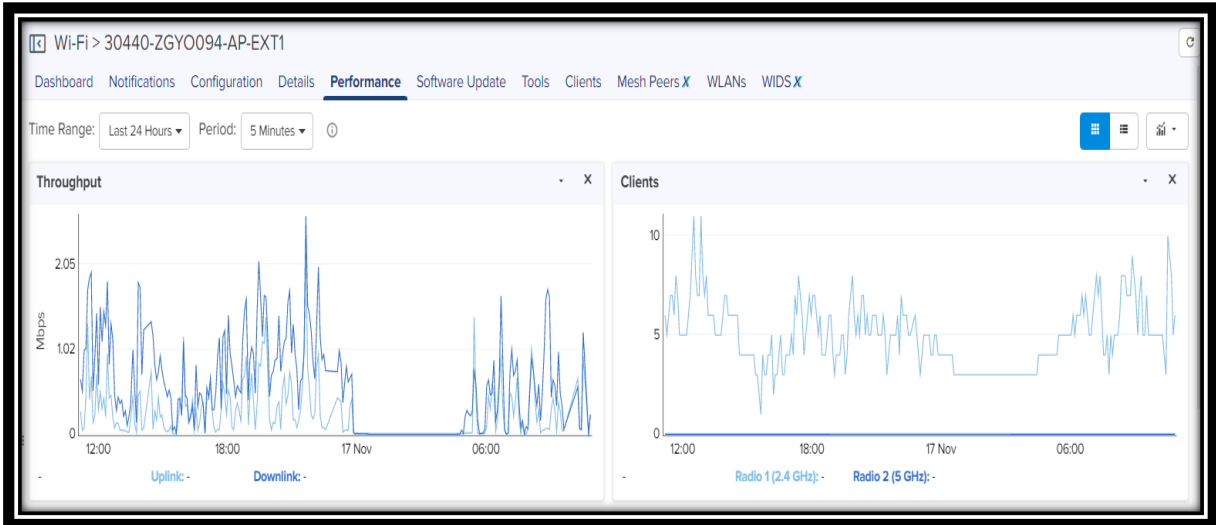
Wi-Fi > 30440-ZGYO094-AP-EXT1

Dashboard Notifications Configuration Details Performance Software Update Tools Clients Mesh Peers X WLANs WIDS X

Time Range: Last 24 Hours ▾ Period: 5 Minutes ▾

Throughput

Mbps

2.05

1.02

0

12:00 18:00 17 Nov 06:00

- Uplink: - Downlink: -

Clients

10

5

0

12:00 18:00 17 Nov 06:00

- Radio 1 (2.4 GHz): - Radio 2 (5 GHz): -